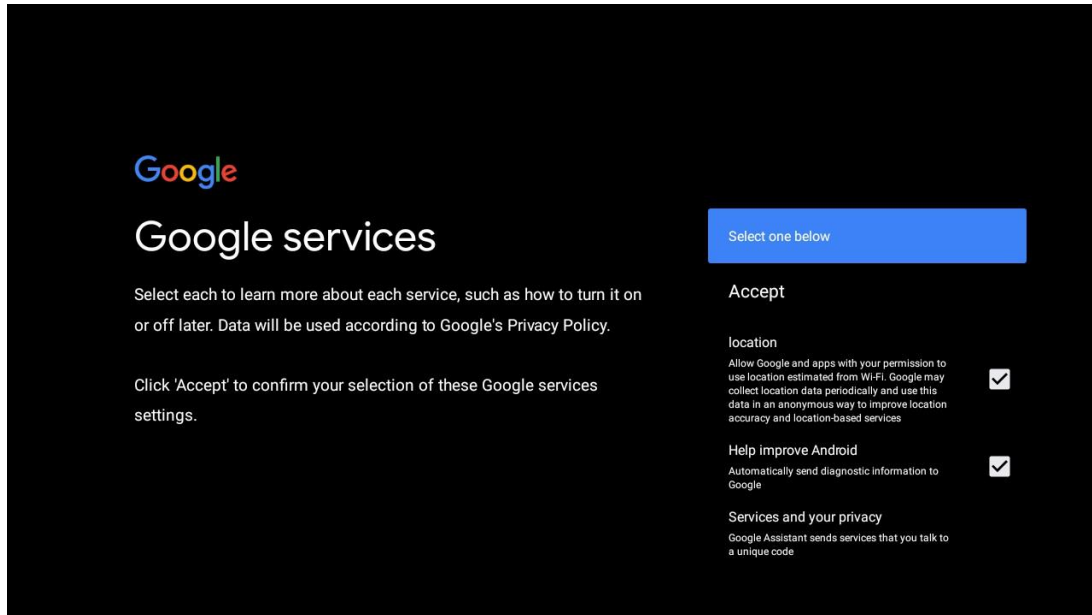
Google

Google services

Select each to learn more about each service, such as how to turn it on or off later. Data will be used according to Google's Privacy Policy.

Click 'Accept' to confirm your selection of these Google services settings.

Select one below

Accept

location

Allow Google and apps with your permission to use location estimated from Wi-Fi. Google may collect location data periodically and use this data in an anonymous way to improve location accuracy and location-based services

Help improve Android

Automatically send diagnostic information to Google

Services and your privacy

Google Assistant sends services that you talk to a unique code